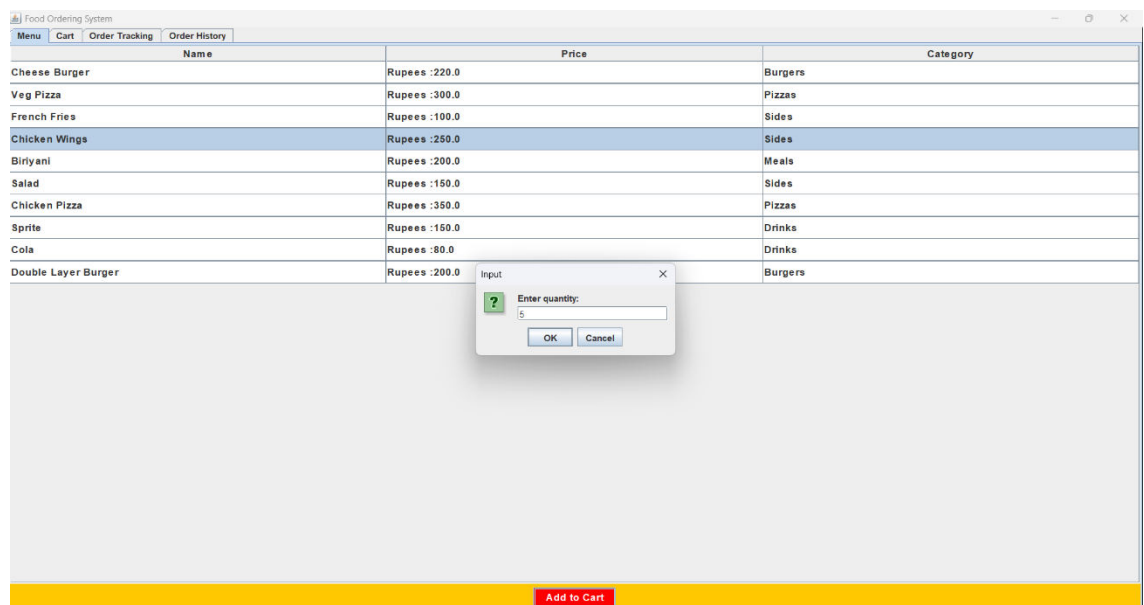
Food Ordering System

Menu | Cart | Order Tracking | Order History

| Name | Price | Category |
|---|---|---|
| Cheese Burger | Rupees :220.0 | Burgers |
| Veg Pizza | Rupees :300.0 | Pizzas |
| French Fries | Rupees :100.0 | Sides |
| Chicken Wings | Rupees :250.0 | Sides |
| Biriyani | Rupees :200.0 | Meals |
| Salad | Rupees :150.0 | Sides |
| Chicken Pizza | Rupees :350.0 | Pizzas |
| Sprite | Rupees :150.0 | Drinks |
| Cola | Rupees :80.0 | Drinks |
| Double Layer Burger | Rupees :200.0 | Burgers |

Input

Enter quantity:

5

OK Cancel

Add to Cart